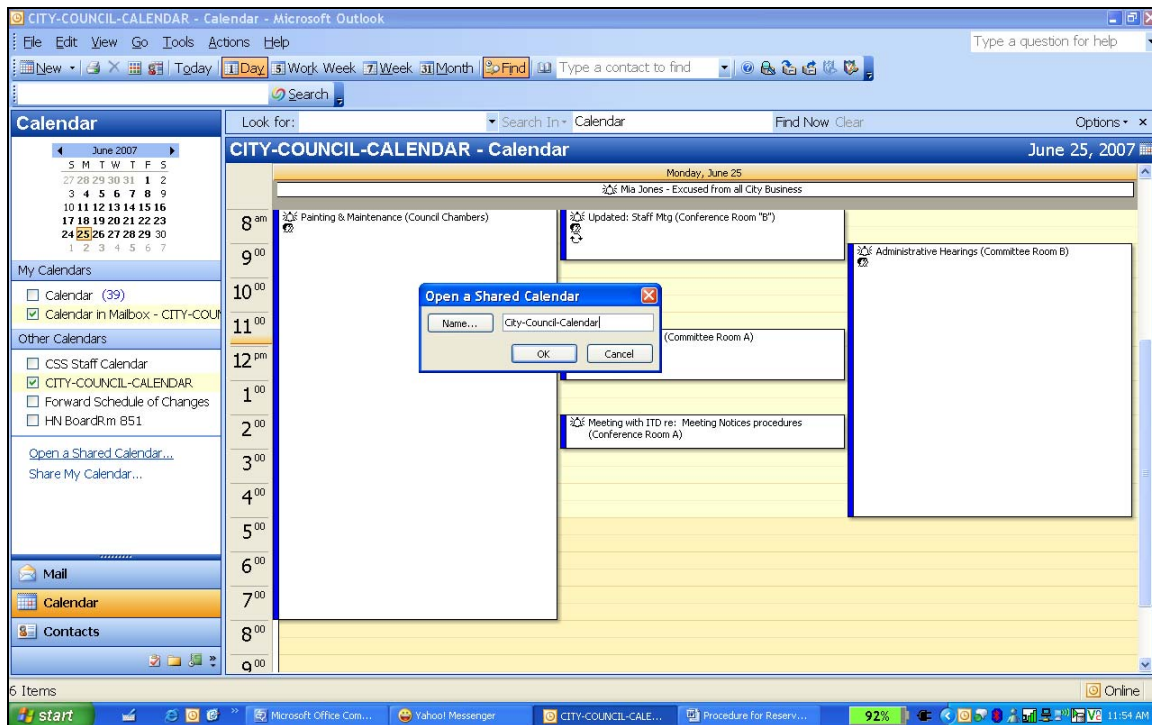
CITY-COUNCIL-CALENDAR - Calendar - Microsoft Outlook

File Edit View Go Tools Actions Help

Type a question for help

New | Today | 1 Day | 5 Work Week | 7 Week | 31 Month | Find | Type a contact to find

Search

Calendar

June 2007

| S | M | T | W | T | F | S |
|---|---|---|---|---|---|---|
| 27 | 28 | 29 | 30 | 31 | 1 | 2 |
| 3 | 4 | 5 | 6 | 7 | 8 | 9 |
| 10 | 11 | 12 | 13 | 14 | 15 | 16 |
| 17 | 18 | 19 | 20 | 21 | 22 | 23 |
| 24 | 25 | 26 | 27 | 28 | 29 | 30 |
| 1 | 2 | 3 | 4 | 5 | 6 | 7 |

My Calendars

Calendar (39)

Calendar in Mailbox - CITY-COUN

Other Calendars

CSS Staff Calendar

CITY-COUNCIL-CALENDAR

Forward Schedule of Changes

HN BoardRm 851

Open a Shared Calendar...

Share My Calendar...

Mail

Calendar

Contacts

Look for: Search In Calendar Find Now Clear Options ×

CITY-COUNCIL-CALENDAR - Calendar

June 25, 2007

Monday, June 25

Mia Jones - Excused from all City Business

$8^{am}$ Painting & Maintenance (Council Chambers)

Updated: Staff Mtg (Conference Room "B")

$9^{00}$ Administrative Hearings (Committee Room B)

$10^{00}$

Open a Shared Calendar

Name... City-Council-Calendar

OK Cancel

$11^{00}$ (Committee Room A)

$12^{pm}$

$1^{00}$

$2^{00}$ Meeting with ITD re: Meeting Notices procedures (Conference Room A)

$3^{00}$

$4^{00}$

$5^{00}$

$6^{00}$

$7^{00}$

$8^{00}$

$9^{00}$

6 Items

Online

start | Microsoft Office Com... | Yahoo! Messenger | CITY-COUNCIL-CALE... | Procedure for Reserv... | 92% | 11:54 AM